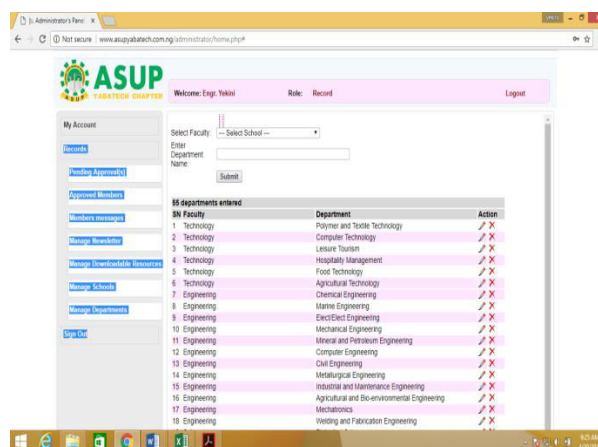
Administrator's Panel ×

Not secure | www.asupyabatech.com.ng/administrator/home.php#

ASUP YABATECH CHAPTER

Welcome: Engr. Yekini Role: Record Logout

My Account

Records

Pending Approval(s)

Approved Members

Members messages

Manage Newsletter

Manage Downloadable Resources

Manage Schools

Manage Departments

Sign Out

Select Faculty: --- Select School ---

Enter Department Name:

Submit

55 departments entered

| SN | Faculty | Department | Action |
|---|---|---|---|
| 1 | Technology | Polymer and Textile Technology | |
| 2 | Technology | Computer Technology | |
| 3 | Technology | Leisure Tourism | |
| 4 | Technology | Hospitality Management | |
| 5 | Technology | Food Technology | |
| 6 | Technology | Agricultural Technology | |
| 7 | Engineering | Chemical Engineering | |
| 8 | Engineering | Marine Engineering | |
| 9 | Engineering | Elect/Elect Engineering | |
| 10 | Engineering | Mechanical Engineering | |
| 11 | Engineering | Mineral and Petroleum Engineering | |
| 12 | Engineering | Computer Engineering | |
| 13 | Engineering | Civil Engineering | |
| 14 | Engineering | Metallurgical Engineering | |
| 15 | Engineering | Industrial and Maintenance Engineering | |
| 16 | Engineering | Agricultural and Bio-environmental Engineering | |
| 17 | Engineering | Mechatronics | |
| 18 | Engineering | Welding and Fabrication Engineering | |